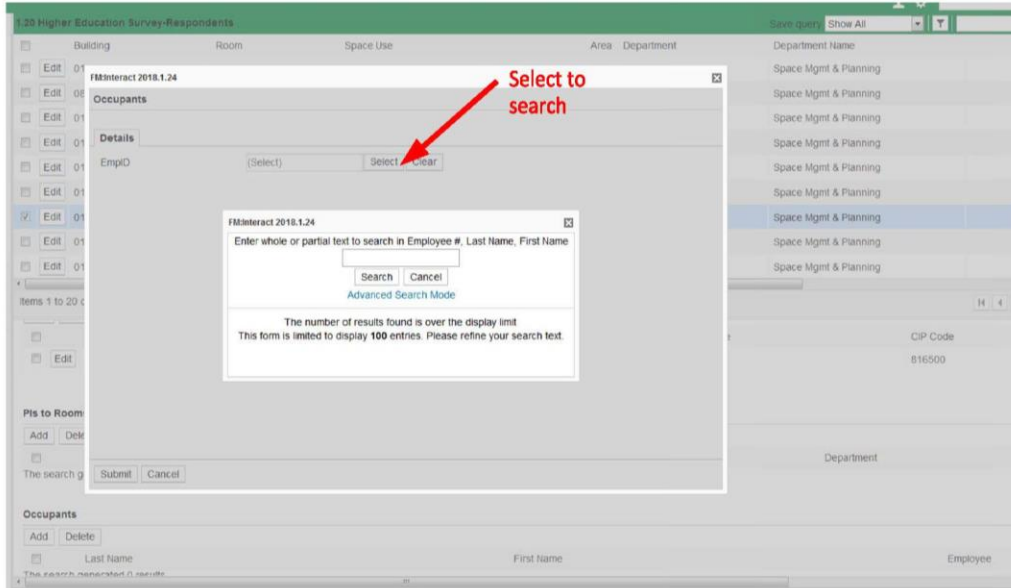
1.20 Higher Education Survey-Respondents

Save query Show All

Building Room Space Use Area Department Department Name

Edit 01 Space Mgmt & Planning
Edit 08 Space Mgmt & Planning
Edit 01 Space Mgmt & Planning
Edit 01 Space Mgmt & Planning
Edit 01 Space Mgmt & Planning
Edit 01 Space Mgmt & Planning
Edit 01 Space Mgmt & Planning
Edit 01 Space Mgmt & Planning
Edit 01 Space Mgmt & Planning

Items 1 to 20 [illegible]

CIP Code
Edit 816500

PIs to Room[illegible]
Add Dele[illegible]
Department
The search g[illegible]

Occupants
Add Delete
Last Name First Name Employee
The search generated 0 results

FM:Interact 2018.1.24
Occupants
Details
EmpID (Select) Select Clear
Submit Cancel

Select to search

FM:Interact 2018.1.24
Enter whole or partial text to search in Employee #, Last Name, First Name
Search Cancel
Advanced Search Mode
The number of results found is over the display limit
This form is limited to display **100** entries. Please refine your search text.